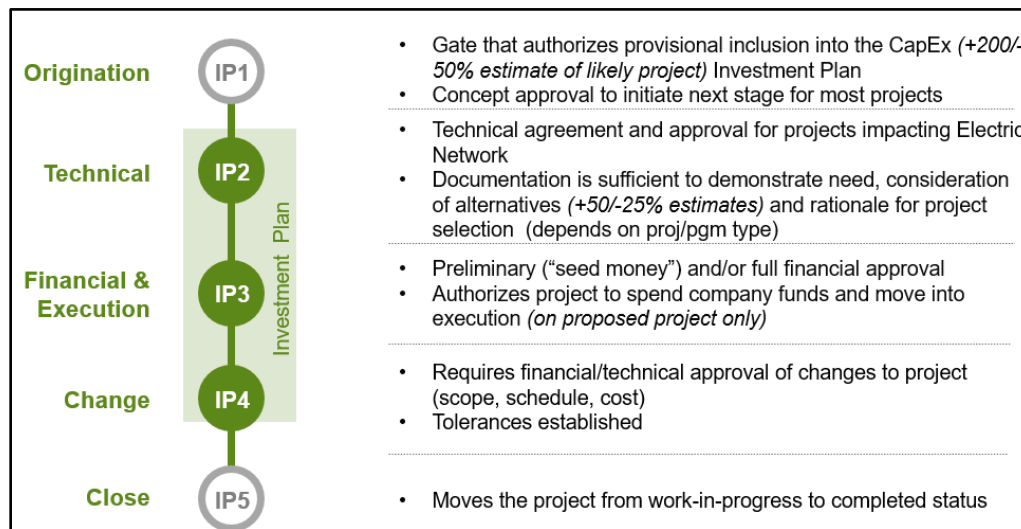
Origination

IP1

- Gate that authorizes provisional inclusion into the CapEx *(+200/-50% estimate of likely project)* Investment Plan
- Concept approval to initiate next stage for most projects

Technical

IP2

- Technical agreement and approval for projects impacting Electric Network
- Documentation is sufficient to demonstrate need, consideration of alternatives *(+50/-25% estimates)* and rationale for project selection (depends on proj/pgm type)

Investment Plan

Financial & Execution

IP3

- Preliminary ("seed money") and/or full financial approval
- Authorizes project to spend company funds and move into execution *(on proposed project only)*

Change

IP4

- Requires financial/technical approval of changes to project (scope, schedule, cost)
- Tolerances established

Close

IP5

- Moves the project from work-in-progress to completed status